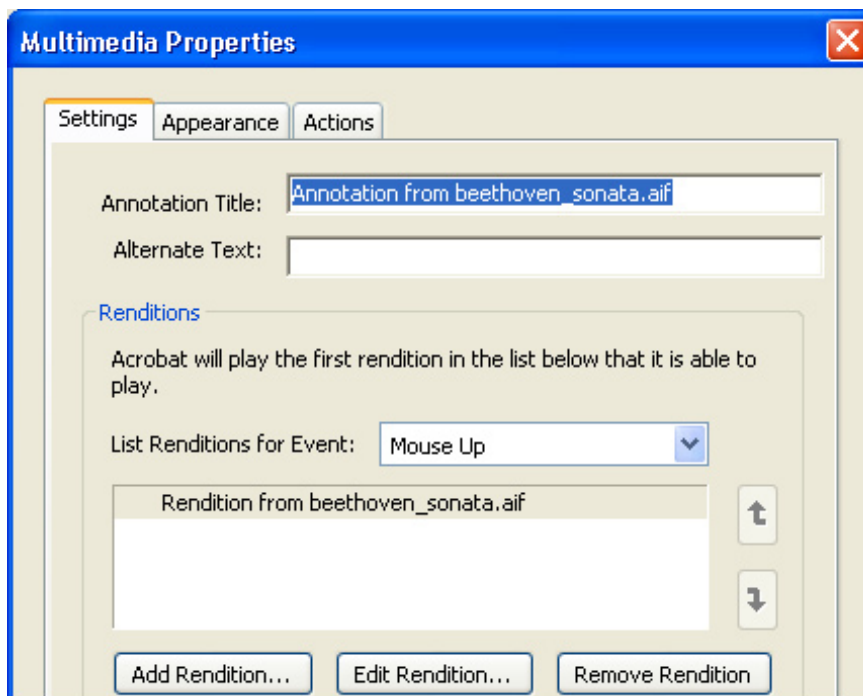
Multimedia Properties

Settings | Appearance | Actions

Annotation Title: Annotation from beethoven_sonata.aif

Alternate Text:

Renditions

Acrobat will play the first rendition in the list below that it is able to play.

List Renditions for Event: Mouse Up

Rendition from beethoven_sonata.aif

Add Rendition... Edit Rendition... Remove Rendition